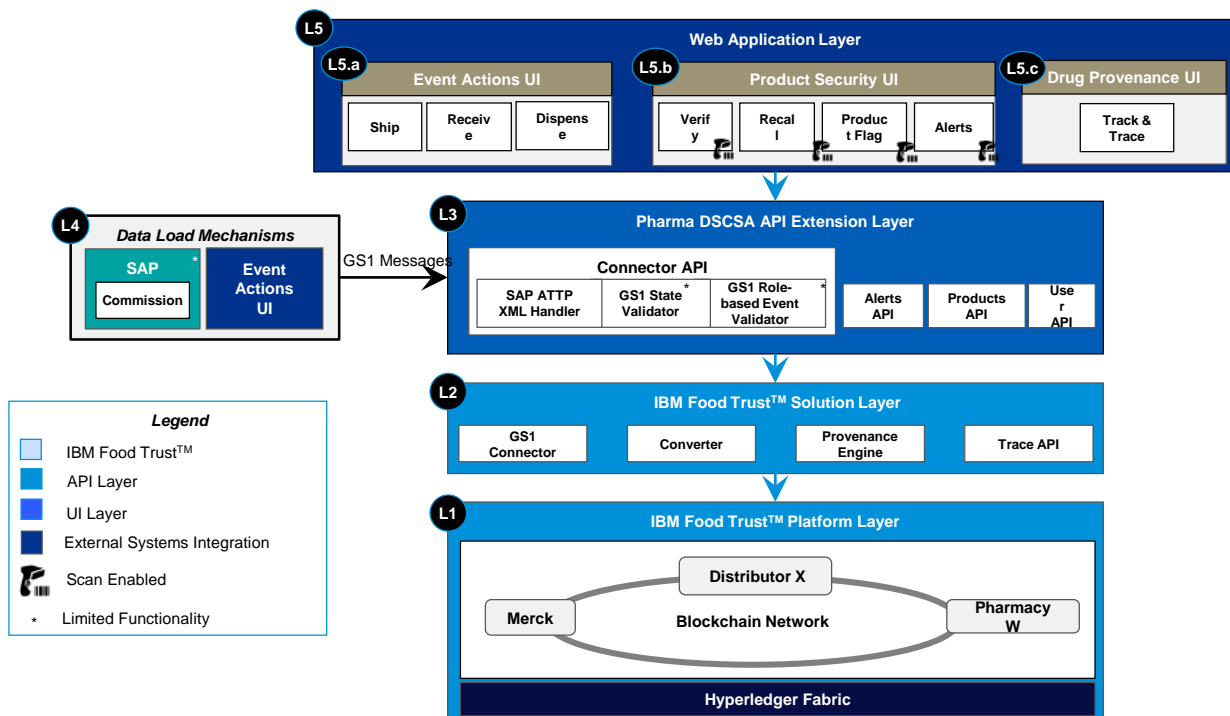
L5
Web Application Layer

L5.a
Event Actions UI
Ship
Receive
Dispense

L5.b
Product Security UI
Verify
Recall
Product Flag
Alerts

L5.c
Drug Provenance UI
Track & Trace

L4
Data Load Mechanisms
SAP *
Commission
Event Actions UI

GS1 Messages

L3
Pharma DSCSA API Extension Layer
Connector API
SAP ATTP XML Handler
GS1 State Validator *
GS1 Role-based Event Validator *
Alerts API
Products API
User API

L2
IBM Food Trust$^{TM}$ Solution Layer
GS1 Connector
Converter
Provenance Engine
Trace API

L1
IBM Food Trust$^{TM}$ Platform Layer
Distributor X
Merck
Blockchain Network
Pharmacy W
Hyperledger Fabric

Legend
IBM Food Trust$^{TM}$
API Layer
UI Layer
External Systems Integration
Scan Enabled
* Limited Functionality